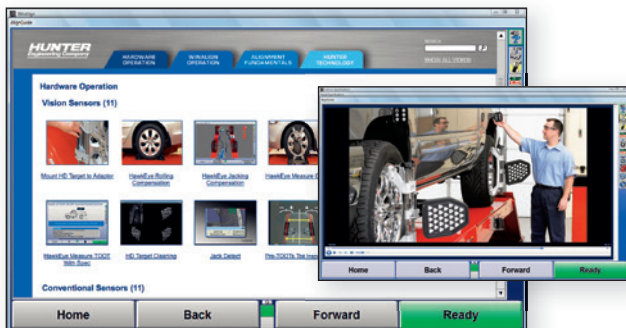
HUNTER
Engineering Company

HARDWARE OPERATION
WINALIGN OPERATION
ALIGNMENT FUNDAMENTALS
HUNTER TECHNOLOGY

SEARCH
SHOW ALL VIDEOS

Hardware Operation
Vision Sensors (11)

Mount HD Target to Adaptor
HawkEye Rolling Compensation
HawkEye Jacking Compensation
HawkEye Measure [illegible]

HawkEye Measure TOOT With Spec
HD Target Cleaning
Jack Detect
Pro-TOOTs Toe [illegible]

Conventional Sensors (11)

Home
Back
Forward
Ready

Home
Back
Forward
Ready